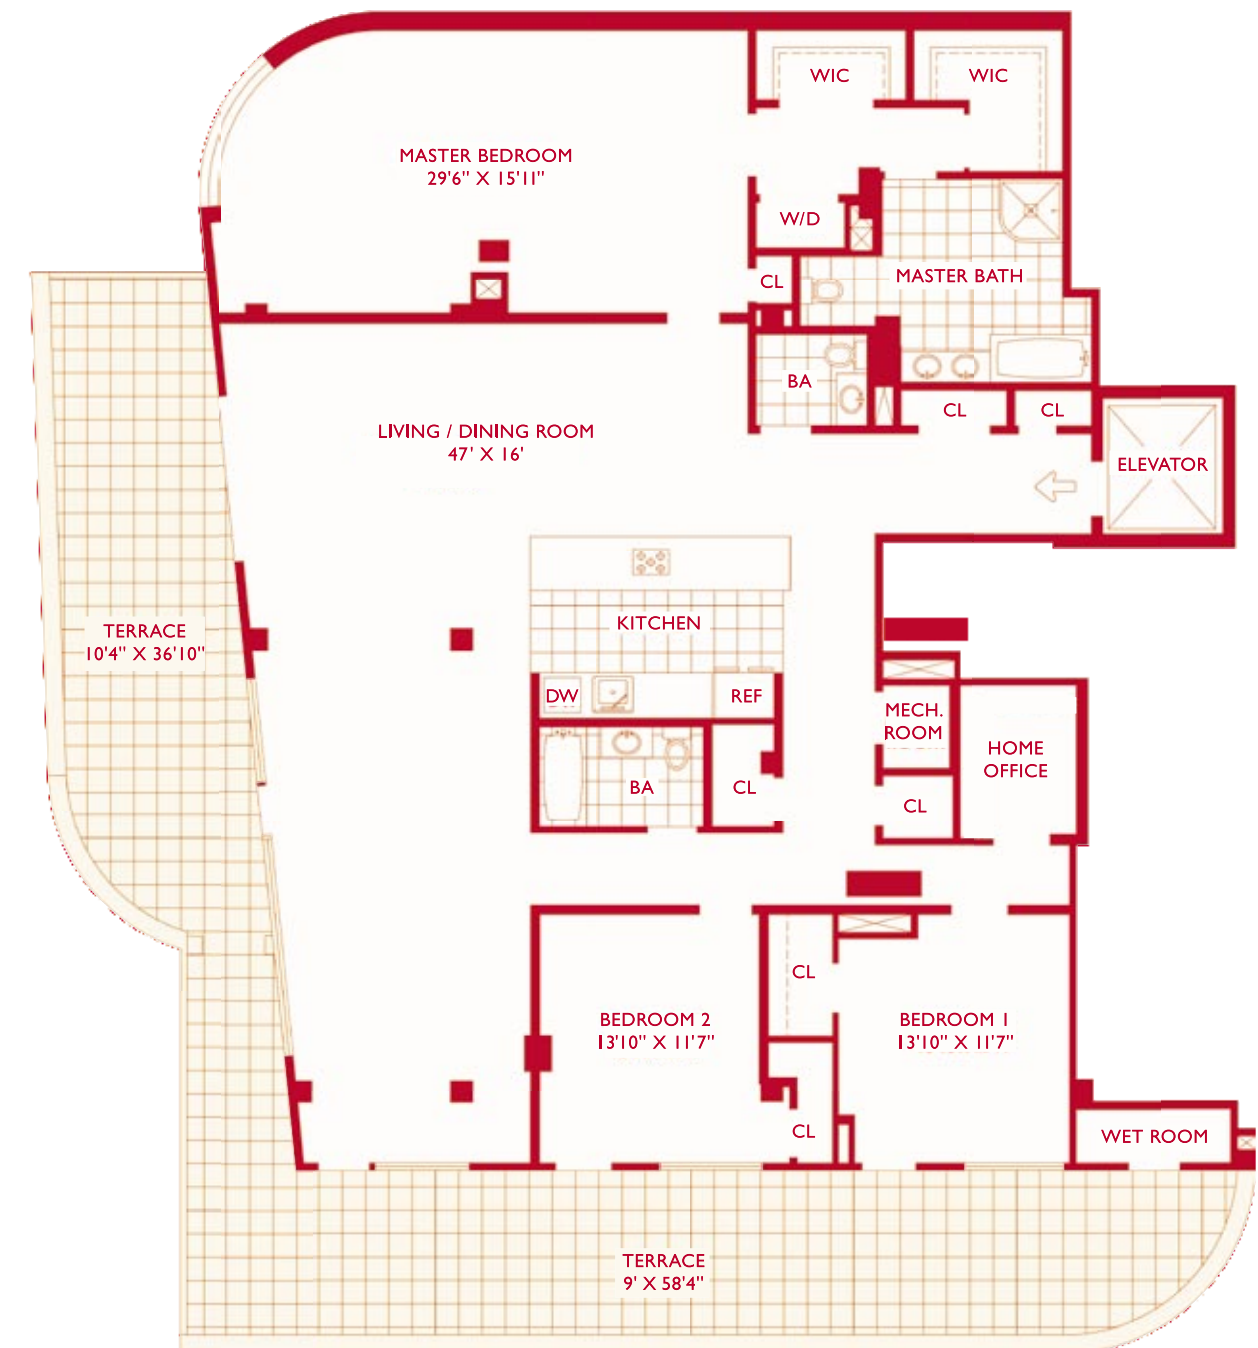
WIC

WIC

MASTER BEDROOM
29'6" X 15'11"

W/D

CL

MASTER BATH

BA

CL

CL

LIVING / DINING ROOM
47' X 16'

ELEVATOR

KITCHEN

TERRACE
10'4" X 36'10"

DW

REF

MECH.
ROOM

HOME
OFFICE

BA

CL

CL

CL

BEDROOM 2
13'10" X 11'7"

BEDROOM 1
13'10" X 11'7"

CL

WET ROOM

TERRACE
9' X 58'4"